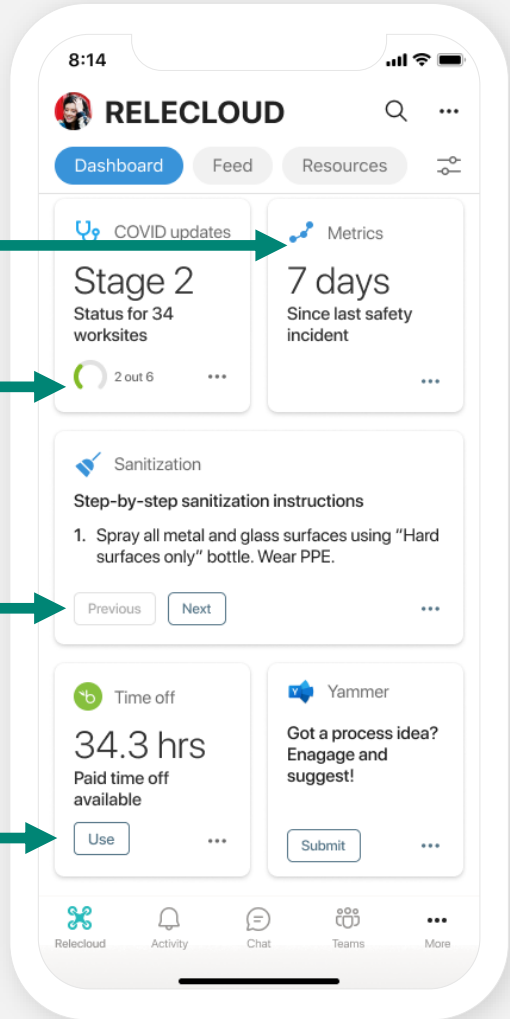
8:14

RELECLOUD

Dashboard Feed Resources

COVID updates
Stage 2
Status for 34 worksites
2 out 6 •••

Metrics
7 days
Since last safety incident
•••

Sanitization
Step-by-step sanitization instructions
1. Spray all metal and glass surfaces using "Hard surfaces only" bottle. Wear PPE.
Previous Next •••

Time off
34.3 hrs
Paid time off available
Use •••

Yammer
Got a process idea? Enagage and suggest!
Submit •••

Relecloud Activity Chat Teams More